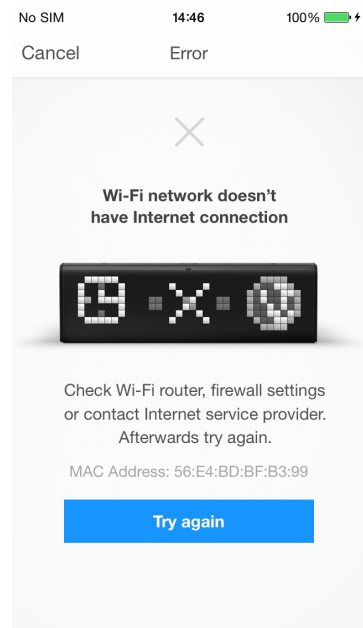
No SIM
14:46
100%

Cancel
Error

Wi-Fi network doesn’t have Internet connection

Check Wi-Fi router, firewall settings or contact Internet service provider. Afterwards try again.

MAC Address: 56:E4:BD:BF:B3:99

Try again